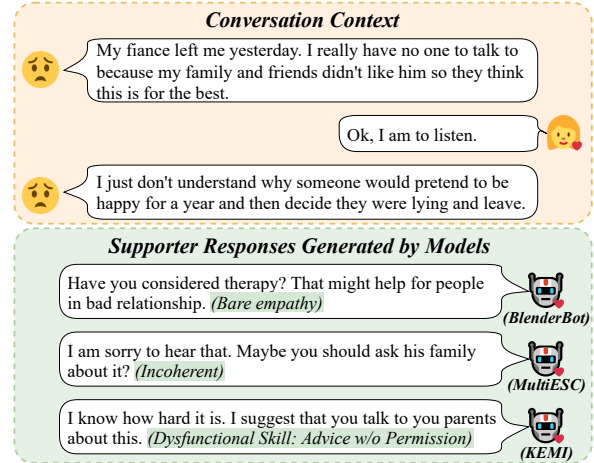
Conversation Context

My fiance left me yesterday. I really have no one to talk to because my family and friends didn't like him so they think this is for the best.

Ok, I am to listen.

I just don't understand why someone would pretend to be happy for a year and then decide they were lying and leave.

Supporter Responses Generated by Models

Have you considered therapy? That might help for people in bad relationship. (Bare empathy)

(BlenderBot)

I am sorry to hear that. Maybe you should ask his family about it? (Incoherent)

(MultiESC)

I know how hard it is. I suggest that you talk to you parents about this. (Dysfunctional Skill: Advice w/o Permission)

(KEMI)